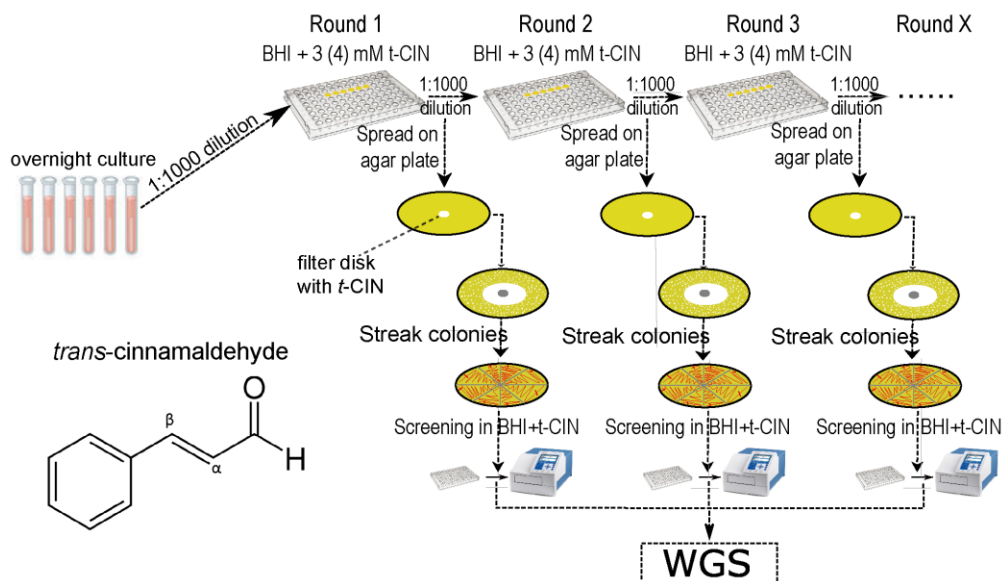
Round 1
BHI + 3 (4) mM t-CIN

Round 2
BHI + 3 (4) mM t-CIN

Round 3
BHI + 3 (4) mM t-CIN

Round X

overnight culture

1:1000 dilution

1:1000 dilution

1:1000 dilution

1:1000 dilution

......

Spread on agar plate

Spread on agar plate

Spread on agar plate

filter disk with *t*-CIN

Streak colonies

Streak colonies

Streak colonies

*trans*-cinnamaldehyde

O

β

α

H

Screening in BHI+t-CIN

Screening in BHI+t-CIN

Screening in BHI+t-CIN

WGS